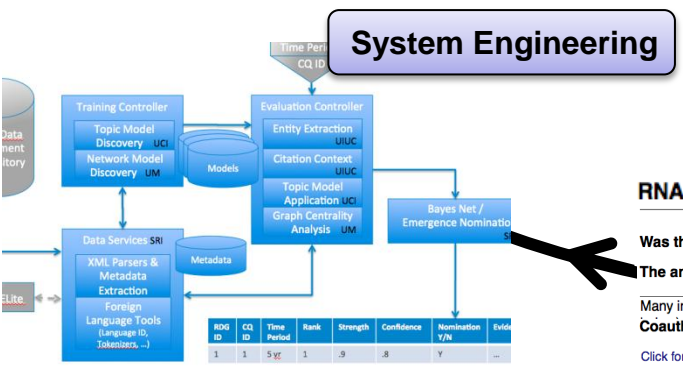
System Engineering

Time Period
CQ ID

Data
ment
itory

Training Controller

Topic Model Discovery UCI

Network Model Discovery UM

Models

Evaluation Controller

Entity Extraction UIUC

Citation Context UIUC

Topic Model Application UCI

Graph Centrality Analysis UM

Bayes Net / Emergence Nomination S

Data Services SRI

XML Parsers & Metadata Extraction

Foreign Language Tools (Language ID, Tokenizers, ...)

Metadata

ELite

| RDG ID | CQ ID | Time Period | Rank | Strength | Confidence | Nomination Y/N | Evid |
|---|---|---|---|---|---|---|---|
| 1 | 1 | 5 yr | 1 | .9 | .8 | Y | ... |

RNA

Was th

The ar

Many i
Coauth

Click fo